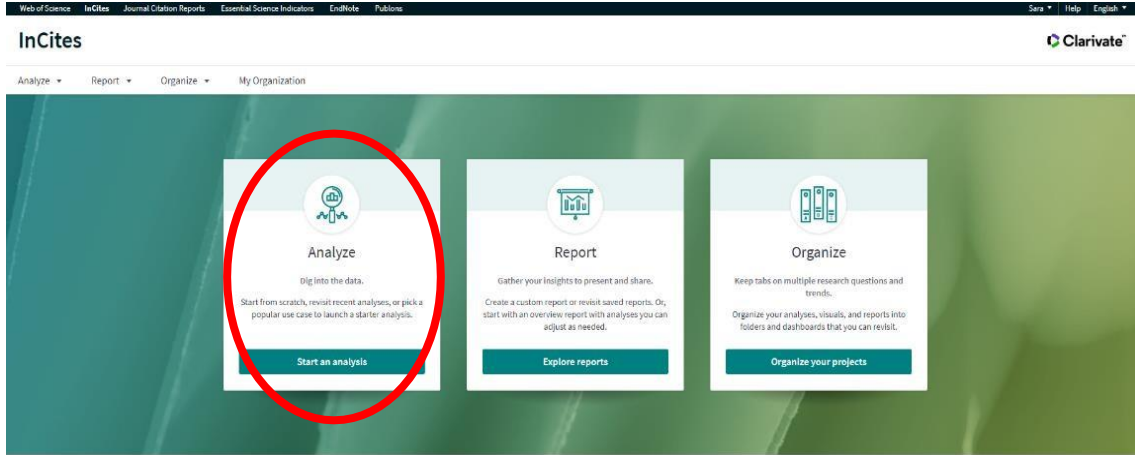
Web of Science InCites Journal Citation Reports Essential Science Indicators EndNote Publons

Sara ▾ Help English ▾

InCites

Clarivate

Analyze ▾ Report ▾ Organize ▾ My Organization

Analyze

Dig into the data.

Start from scratch, revisit recent analyses, or pick a popular use case to launch a starter analysis.

Start an analysis

Report

Gather your insights to present and share.

Create a custom report or revisit saved reports. Or, start with an overview report with analyses you can adjust as needed.

Explore reports

Organize

Keep tabs on multiple research questions and trends.

Organize your analyses, visuals, and reports into folders and dashboards that you can revisit.

Organize your projects